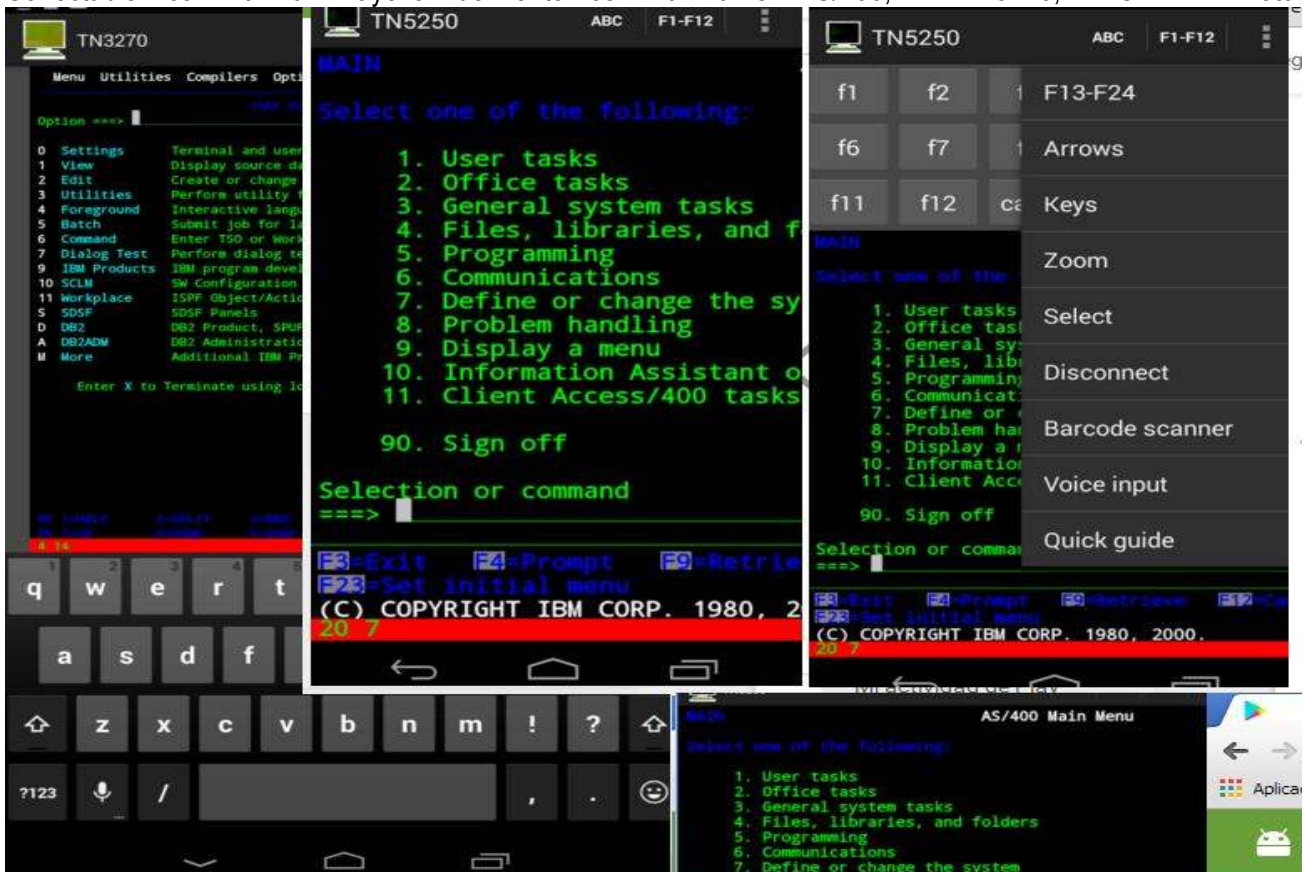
TN3270

Menu Utilities Compilers Opti

Option ===>

0 Settings Terminal and user
1 View Display source da
2 Edit Create or change
3 Utilities Perform utility f
4 Foreground Interactive langu
5 Batch Submit job for la
6 Command Enter TSO or Work
7 Dialog Test Perform dialog te
9 IBM Products IBM program devel
10 SCLM SW Configuration
11 Workplace ISPF Object/Actio
S SDSF SDSF Panels
D DB2 DB2 Product, SPUF
A DB2ADM DB2 Administrati
M More Additional IBM Pr

Enter X to Terminate using lo

4 14

q w e r t
a s d f
z x c v b n m ! ?
?123 / , .

TN5250 ABC F1-F12

MAIN

Select one of the following:

1. User tasks
2. Office tasks
3. General system tasks
4. Files, libraries, and f
5. Programming
6. Communications
7. Define or change the sy
8. Problem handling
9. Display a menu
10. Information Assistant o
11. Client Access/400 tasks

90. Sign off

Selection or command
===>

F3=Exit F4=Prompt F9=Retrie
F23=Set initial menu
(C) COPYRIGHT IBM CORP. 1980, 2
20 7

TN5250 ABC F1-F12

f1 f2
f6 f7
f11 f12 ca

F13-F24
Arrows
Keys
Zoom
Select
Disconnect
Barcode scanner
Voice input
Quick guide

MAIN

Select one of the

1. User tasks
2. Office tas
3. General sy
4. Files, lib
5. Programmin
6. Communicat
7. Define or
8. Problem ha
9. Display a
10. Informatio
11. Client Acc

90. Sign off

Selection or comman
===>

F3=Exit F4=Prompt F9=Retrieve F12=Ca
F23=Set initial menu
(C) COPYRIGHT IBM CORP. 1980, 2000.
20 7

MAIN AS/400 Main Menu

Select one of the following:

1. User tasks
2. Office tasks
3. General system tasks
4. Files, libraries, and folders
5. Programming
6. Communications
7. Define or change the system

Aplica